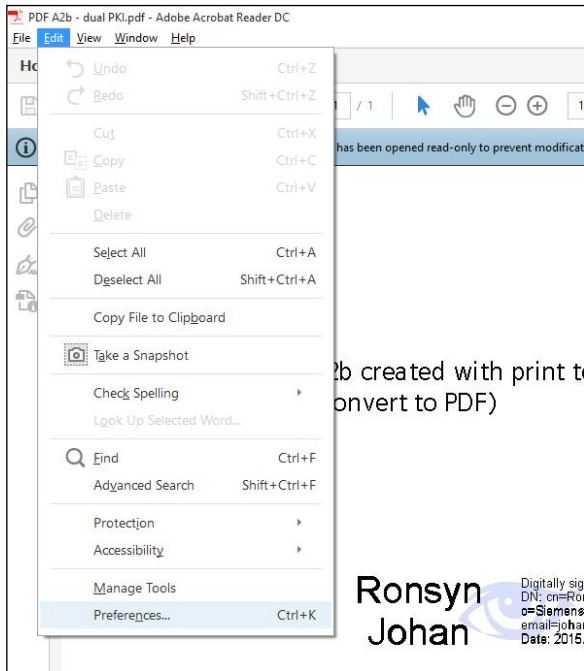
PDF A2b - dual PKI.pdf - Adobe Acrobat Reader DC

File Edit View Window Help

Ho

Undo Ctrl+Z
Redo Shift+Ctrl+Z

Cut Ctrl+X
Copy Ctrl+C
Paste Ctrl+V
Delete

Select All Ctrl+A
Deselect All Shift+Ctrl+A

Copy File to Clipboard

Take a Snapshot

Check Spelling
Look Up Selected Word...

Find Ctrl+F
Advanced Search Shift+Ctrl+F

Protection
Accessibility

Manage Tools
Preferences... Ctrl+K

1 / 1

has been opened read-only to prevent modificat

2b created with print t
onvert to PDF)

Ronsyn
Johan

Digitally sig
DN: cn=Ro
o=Siemens
email=johar
Date: 2015.